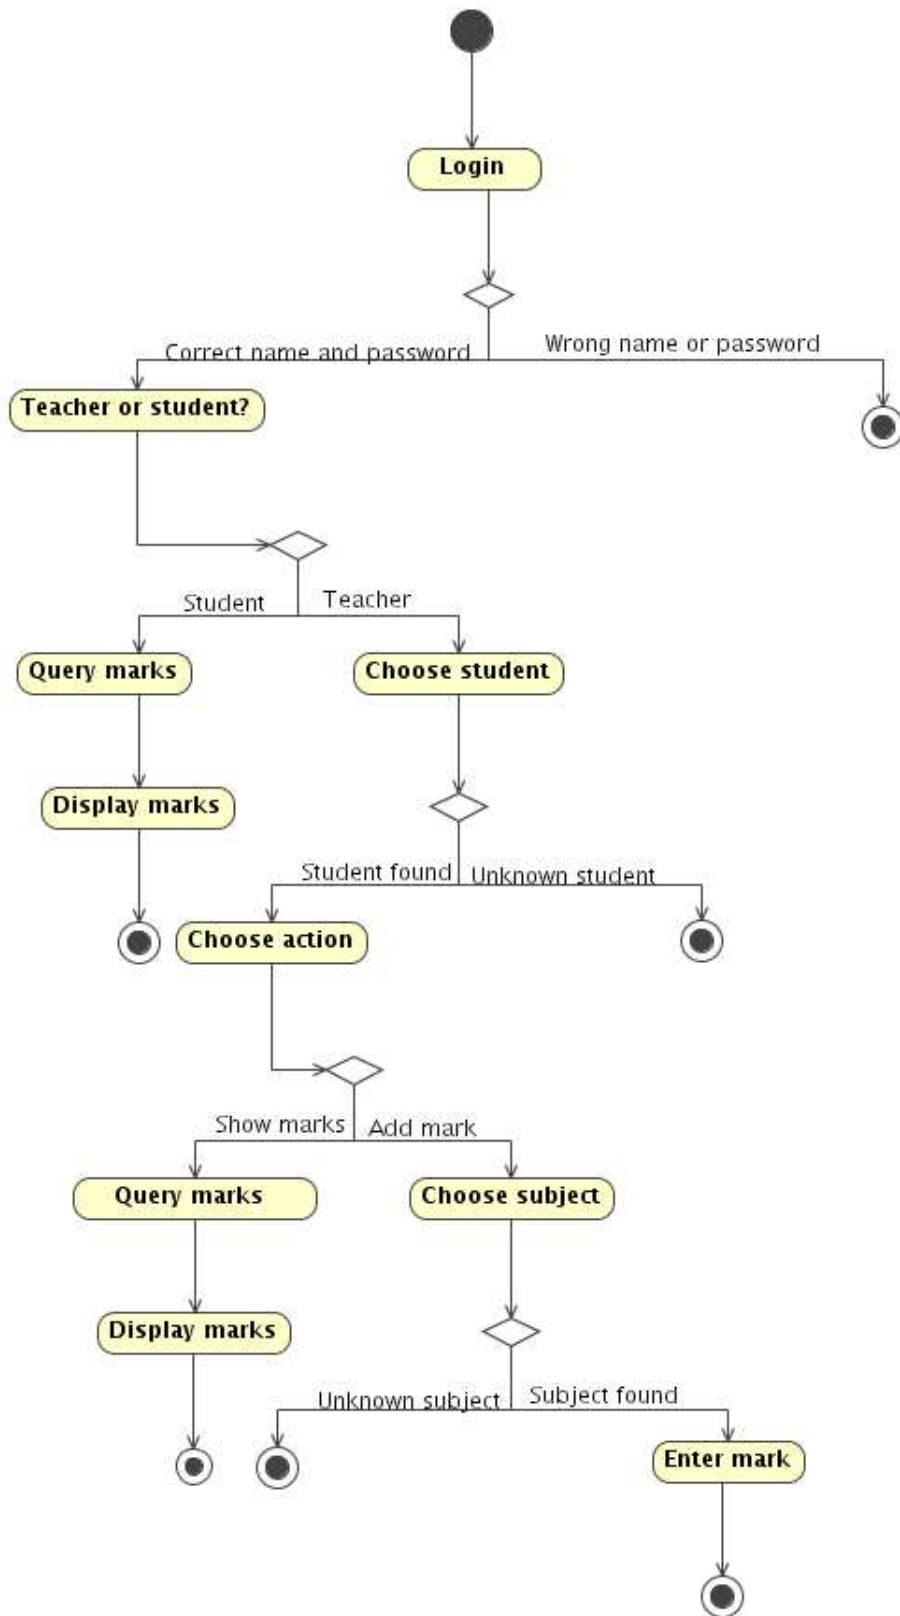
Login

Correct name and password

Wrong name or password

Teacher or student?

Student

Teacher

Query marks

Choose student

Display marks

Student found

Unknown student

Choose action

Show marks

Add mark

Query marks

Choose subject

Display marks

Unknown subject

Subject found

Enter mark